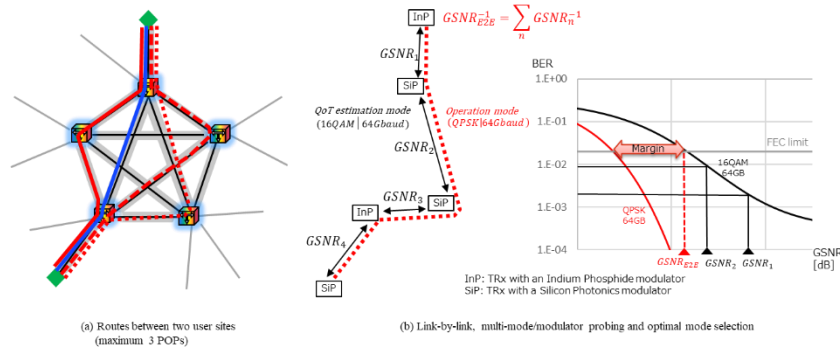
InP

$GSNR_{E2E}^{-1} = \sum_{n} GSNR_{n}^{-1}$

$GSNR_1$

SiP

QoT estimation mode (16QAM | 64Gbaud)

Operation mode (QPSK | 64Gbaud)

$GSNR_2$

$GSNR_3$

InP

SiP

$GSNR_4$

SiP

BER

1.E+00

1.E-01

1.E-02

1.E-03

1.E-04

FEC limit

Margin

16QAM 64GB

QPSK 64GB

$GSNR_{E2E}$ $GSNR_2$ $GSNR_1$

GSNR [dB]

InP: TRx with an Indium Phosphide modulator
SiP: TRx with a Silicon Photonics modulator

(a) Routes between two user sites (maximum 3 POPs)

(b) Link-by-link, multi-mode/modulator probing and optimal mode selection